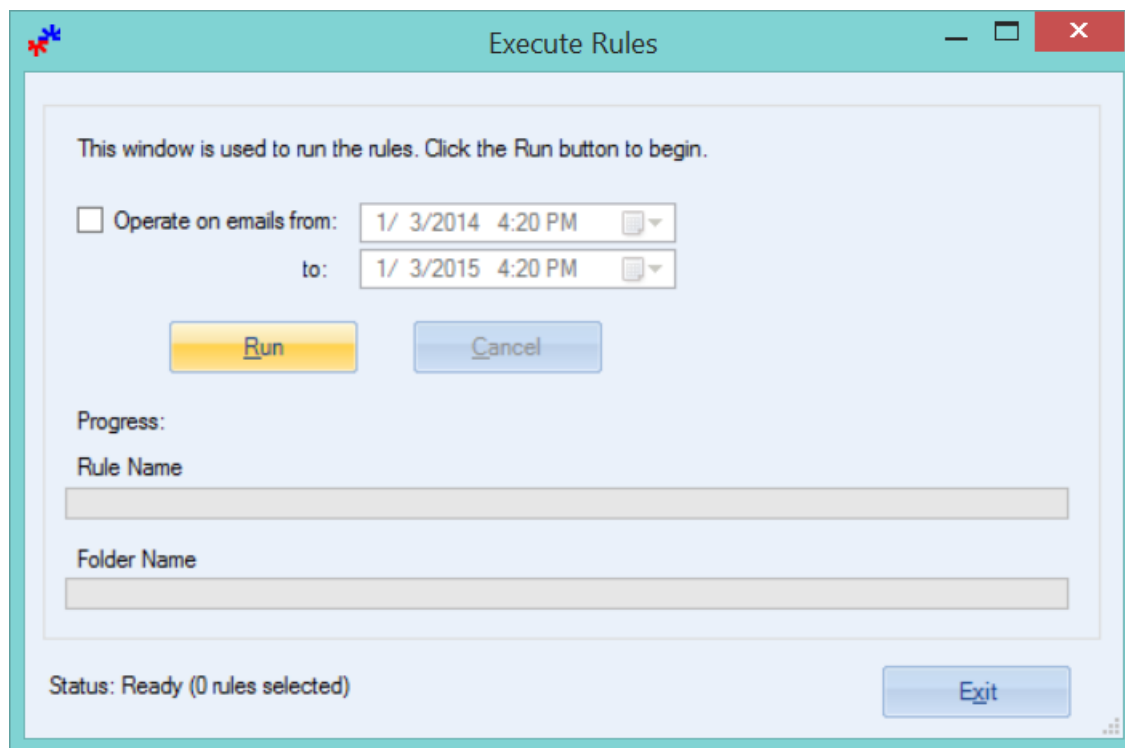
Execute Rules

This window is used to run the rules. Click the Run button to begin.

Operate on emails from: 1/ 3/2014 4:20 PM

to: 1/ 3/2015 4:20 PM

Run

Cancel

Progress:

Rule Name

Folder Name

Status: Ready (0 rules selected)

Exit